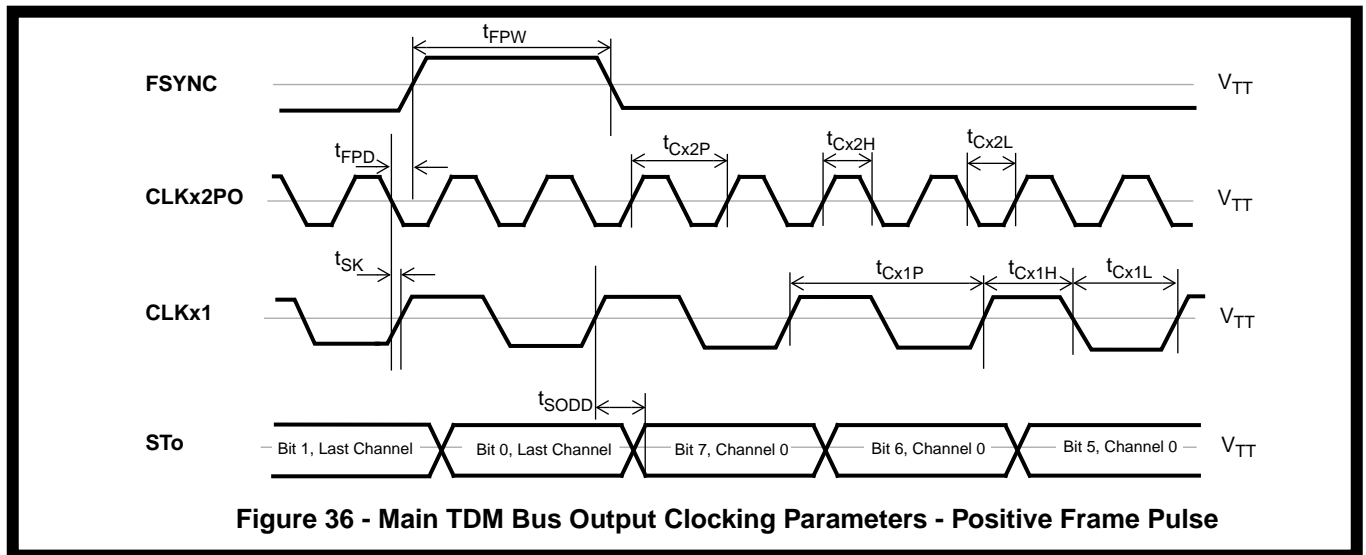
$t_{FPW}$

FSYNC

$V_{TT}$

$t_{FPD}$

$t_{Cx2P}$

$t_{Cx2H}$

$t_{Cx2L}$

CLKx2PO

$V_{TT}$

$t_{SK}$

$t_{Cx1P}$

$t_{Cx1H}$

$t_{Cx1L}$

CLKx1

$V_{TT}$

$t_{SODD}$

STo

Bit 1, Last Channel

Bit 0, Last Channel

Bit 7, Channel 0

Bit 6, Channel 0

Bit 5, Channel 0

$V_{TT}$

Figure 36 - Main TDM Bus Output Clocking Parameters - Positive Frame Pulse